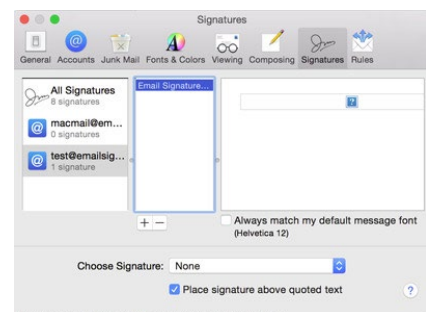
Signatures

General Accounts Junk Mail Fonts & Colors Viewing Composing Signatures Rules

All Signatures
8 signatures

macmail@em...
0 signatures

test@emailsig...
1 signature

Email Signature...

+ −

Always match my default message font
(Helvetica 12)

Choose Signature: None

Place signature above quoted text

?